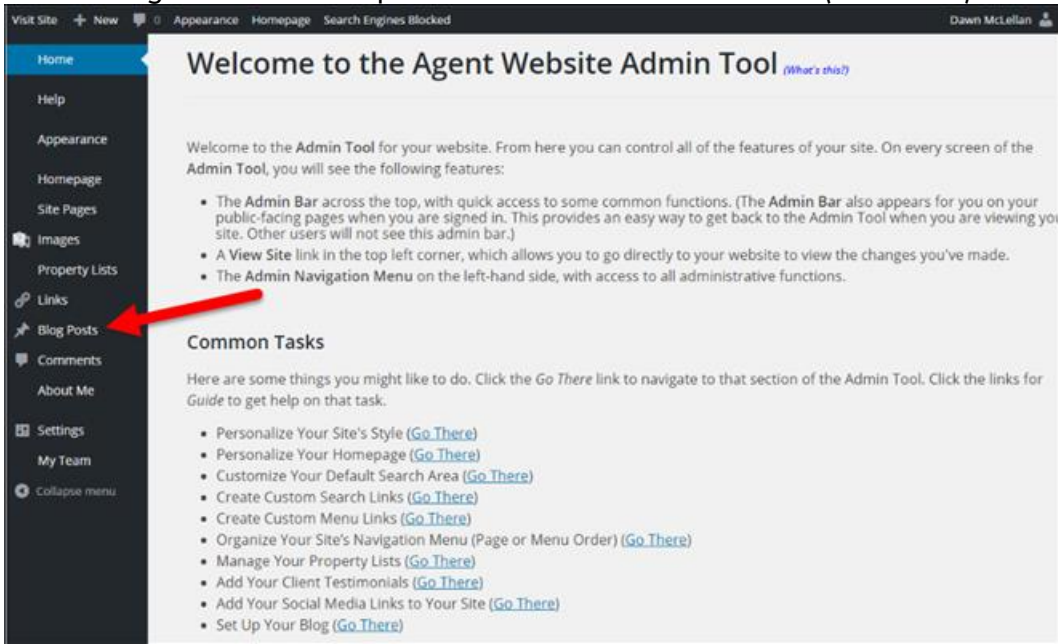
Visit Site + New 0 Appearance Homepage Search Engines Blocked Dawn McLellan

Home
Help
Appearance
Homepage
Site Pages
Images
Property Lists
Links
Blog Posts
Comments
About Me
Settings
My Team
Collapse menu

Welcome to the Agent Website Admin Tool (What's this?)

Welcome to the **Admin Tool** for your website. From here you can control all of the features of your site. On every screen of the **Admin Tool**, you will see the following features:

- The **Admin Bar** across the top, with quick access to some common functions. (The **Admin Bar** also appears for you on your public-facing pages when you are signed in. This provides an easy way to get back to the Admin Tool when you are viewing you site. Other users will not see this admin bar.)
- A **View Site** link in the top left corner, which allows you to go directly to your website to view the changes you've made.
- The **Admin Navigation Menu** on the left-hand side, with access to all administrative functions.

Common Tasks

Here are some things you might like to do. Click the *Go There* link to navigate to that section of the Admin Tool. Click the links for *Guide* to get help on that task.

- Personalize Your Site's Style (Go There)
- Personalize Your Homepage (Go There)
- Customize Your Default Search Area (Go There)
- Create Custom Search Links (Go There)
- Create Custom Menu Links (Go There)
- Organize Your Site's Navigation Menu (Page or Menu Order) (Go There)
- Manage Your Property Lists (Go There)
- Add Your Client Testimonials (Go There)
- Add Your Social Media Links to Your Site (Go There)
- Set Up Your Blog (Go There)